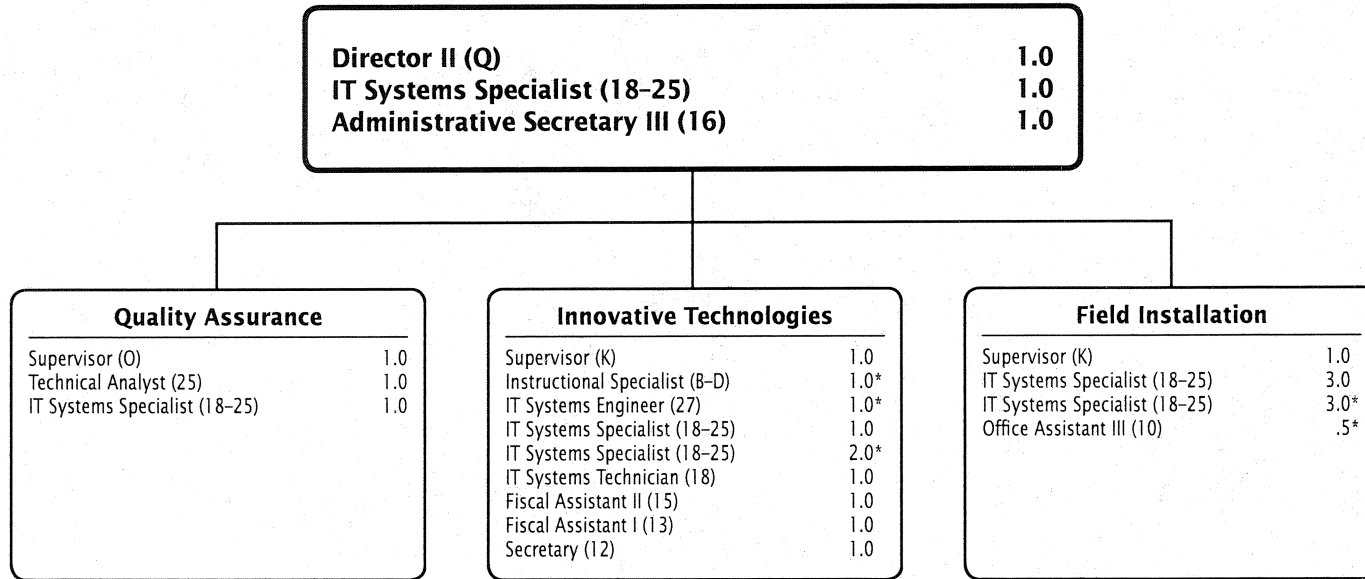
Director II (Q) 1.0
IT Systems Specialist (18–25) 1.0
Administrative Secretary III (16) 1.0

Quality Assurance

| | |
|---|---|
| Supervisor (O) | 1.0 |
| Technical Analyst (25) | 1.0 |
| IT Systems Specialist (18–25) | 1.0 |

Innovative Technologies

| | |
|---|---|
| Supervisor (K) | 1.0 |
| Instructional Specialist (B–D) | 1.0* |
| IT Systems Engineer (27) | 1.0* |
| IT Systems Specialist (18–25) | 1.0 |
| IT Systems Specialist (18–25) | 2.0* |
| IT Systems Technician (18) | 1.0 |
| Fiscal Assistant II (15) | 1.0 |
| Fiscal Assistant I (13) | 1.0 |
| Secretary (12) | 1.0 |

Field Installation

| | |
|---|---|
| Supervisor (K) | 1.0 |
| IT Systems Specialist (18–25) | 3.0 |
| IT Systems Specialist (18–25) | 3.0* |
| Office Assistant III (10) | .5* |